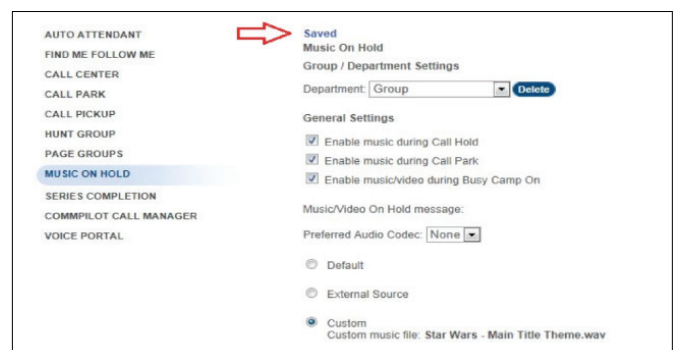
AUTO ATTENDANT
FIND ME FOLLOW ME
CALL CENTER
CALL PARK
CALL PICKUP
HUNT GROUP
PAGE GROUPS
MUSIC ON HOLD
SERIES COMPLETION
COMMPILOT CALL MANAGER
VOICE PORTAL

Saved
Music On Hold
Group / Department Settings

Department: Group Delete

General Settings

Enable music during Call Hold
Enable music during Call Park
Enable music/video during Busy Camp On

Music/Video On Hold message:

Preferred Audio Codec: None

Default

External Source

Custom
Custom music file: Star Wars - Main Title Theme.wav